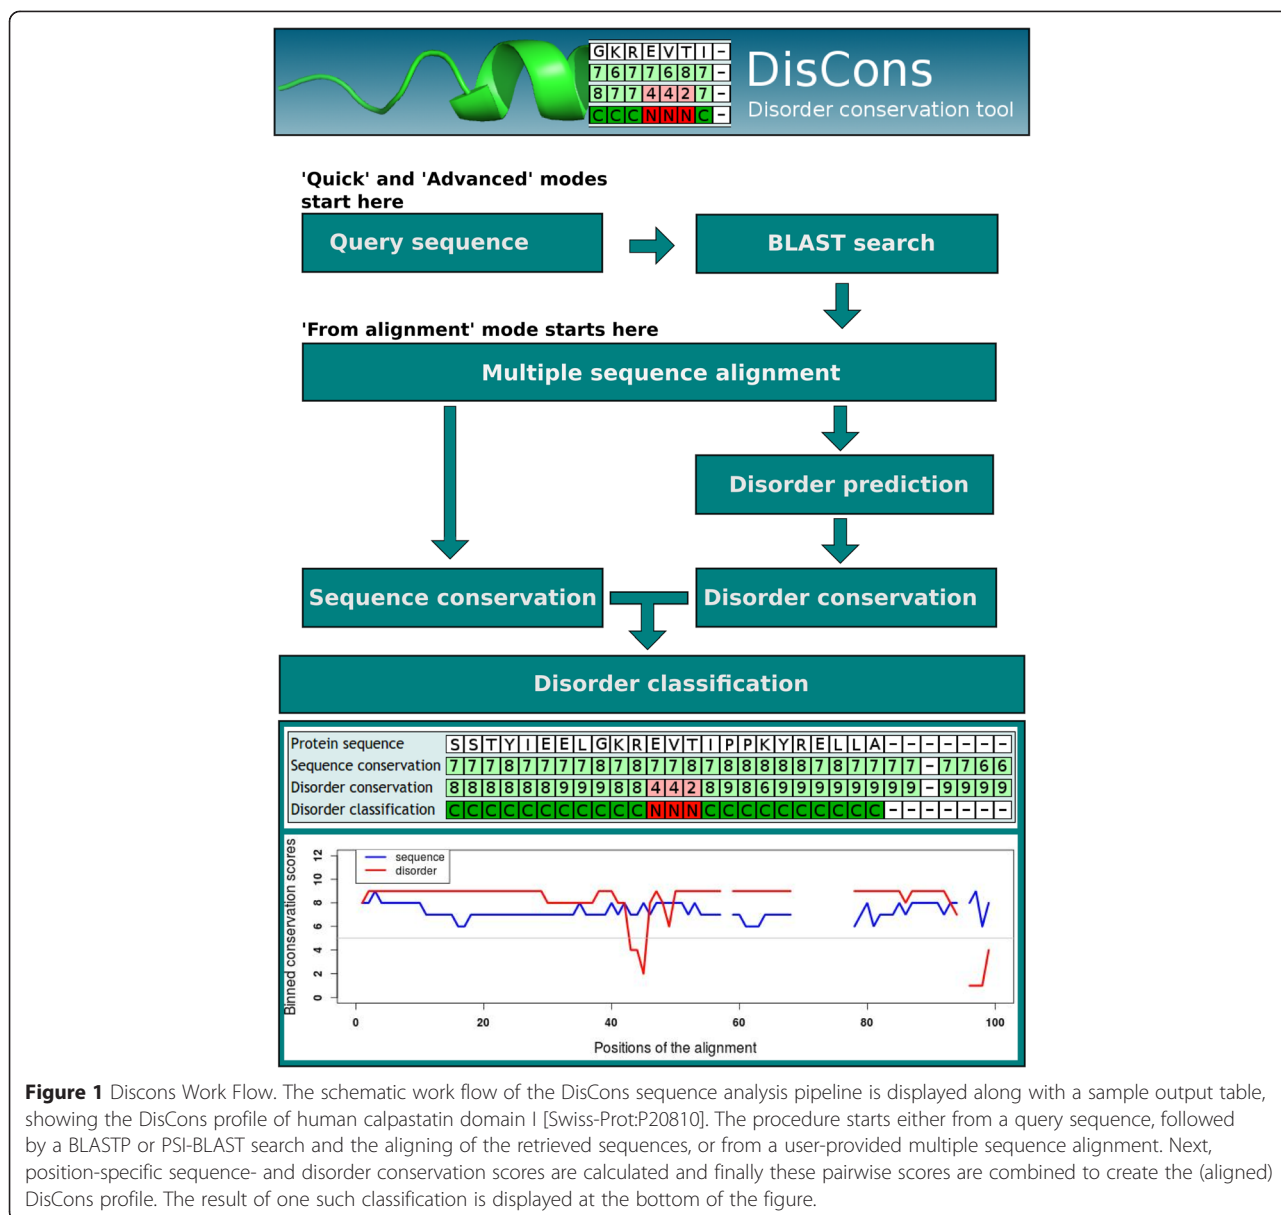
| G | K | R | E | V | T | I | - |
|---|---|---|---|---|---|---|---|
| 7 | 6 | 7 | 7 | 6 | 8 | 7 | - |
| 8 | 7 | 7 | 4 | 4 | 2 | 7 | - |
| C | C | C | N | N | N | C | - |

DisCons
Disorder conservation tool

'Quick' and 'Advanced' modes start here

Query sequence

BLAST search

'From alignment' mode starts here

Multiple sequence alignment

Disorder prediction

Sequence conservation

Disorder conservation

Disorder classification

| Protein sequence | S | S | T | Y | I | E | E | L | G | K | R | E | V | T | I | P | P | K | Y | R | E | L | L | A | - | - | - | - | - | - | - |
|---|---|---|---|---|---|---|---|---|---|---|---|---|---|---|---|---|---|---|---|---|---|---|---|---|---|---|---|---|---|---|---|
| Sequence conservation | 7 | 7 | 7 | 8 | 7 | 7 | 7 | 7 | 8 | 7 | 8 | 7 | 7 | 8 | 7 | 8 | 8 | 8 | 8 | 8 | 7 | 8 | 7 | 7 | 7 | 7 | - | 7 | 7 | 6 | 6 |
| Disorder conservation | 8 | 8 | 8 | 8 | 8 | 8 | 9 | 9 | 9 | 8 | 8 | 4 | 4 | 2 | 8 | 9 | 8 | 6 | 9 | 9 | 9 | 9 | 9 | 9 | 9 | 9 | - | 9 | 9 | 9 | 9 |
| Disorder classification | C | C | C | C | C | C | C | C | C | C | C | N | N | N | C | C | C | C | C | C | C | C | C | C | - | - | - | - | - | - | - |

sequence
disorder

Binned conservation scores

0 2 4 6 8 10 12

0 20 40 60 80 100

Positions of the alignment

**Figure 1** Discons Work Flow. The schematic work flow of the DisCons sequence analysis pipeline is displayed along with a sample output table, showing the DisCons profile of human calpastatin domain I [Swiss-Prot:P20810]. The procedure starts either from a query sequence, followed by a BLASTP or PSI-BLAST search and the aligning of the retrieved sequences, or from a user-provided multiple sequence alignment. Next, position-specific sequence- and disorder conservation scores are calculated and finally these pairwise scores are combined to create the (aligned) DisCons profile. The result of one such classification is displayed at the bottom of the figure.